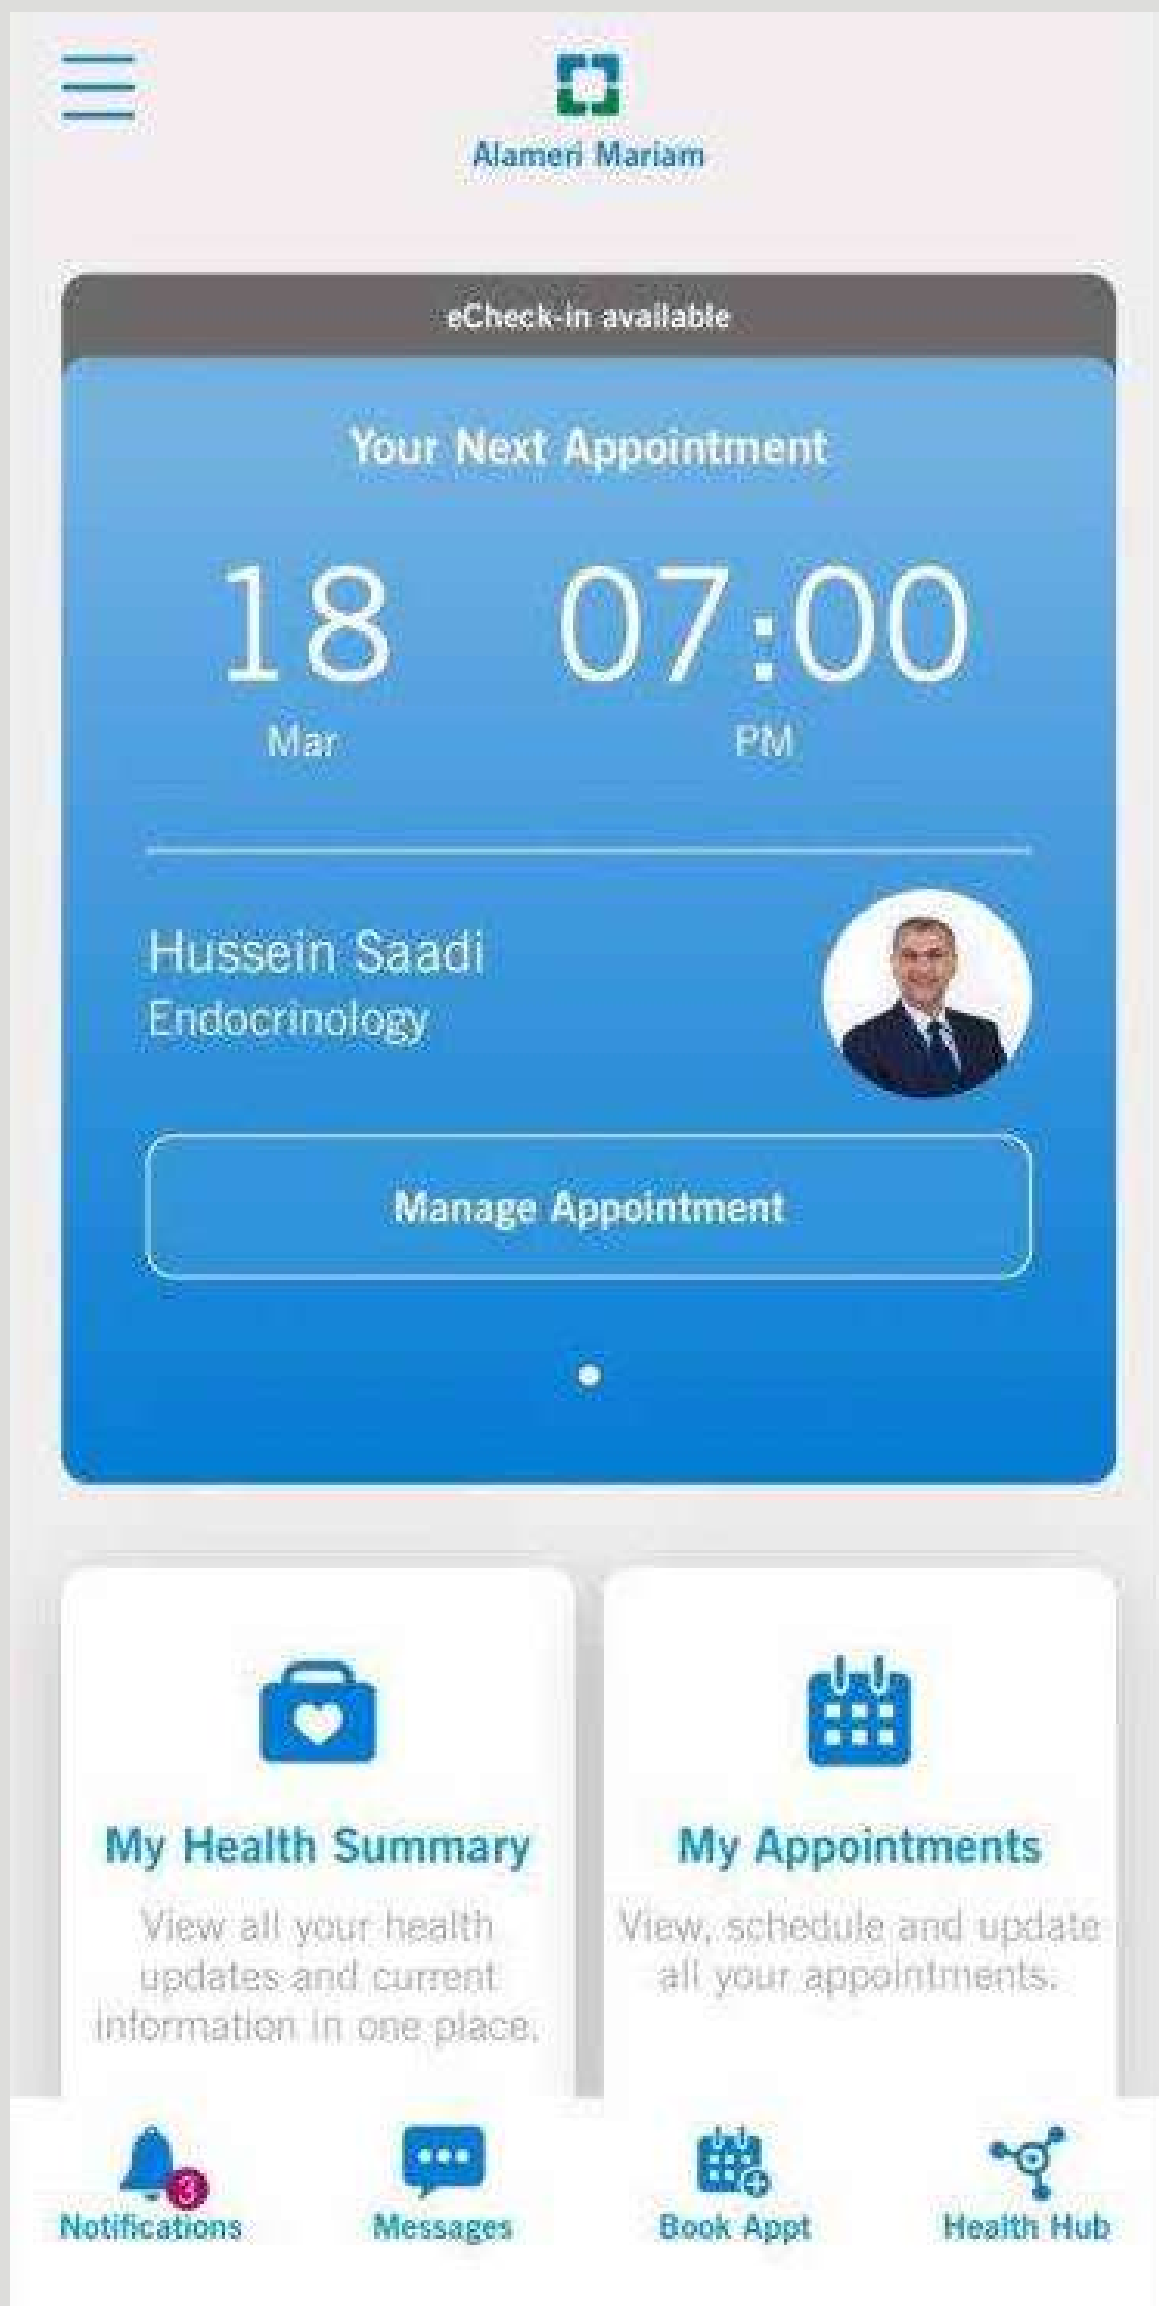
Alameri Mariam

eCheck-in available

Your Next Appointment

18
Mar

07:00
PM

Hussein Saadi
Endocrinology

Manage Appointment

My Health Summary
View all your health updates and current information in one place.

My Appointments
View, schedule and update all your appointments.

3
Notifications

Messages

Book Appt

Health Hub